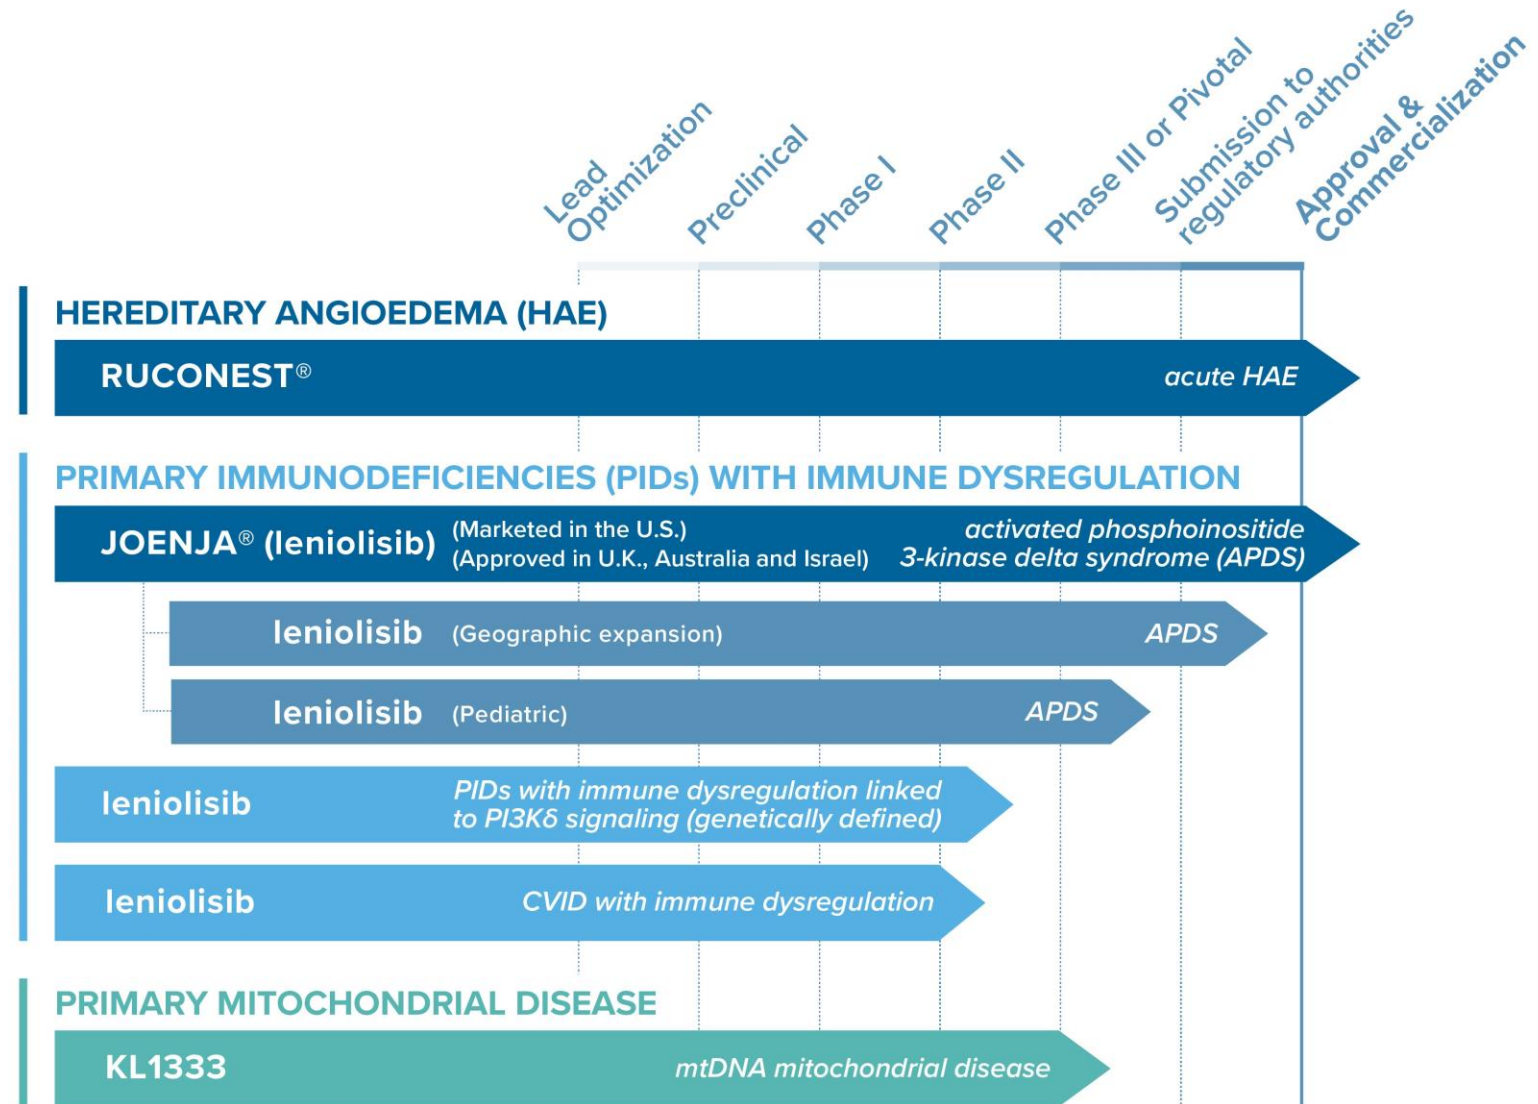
Lead Optimization
Preclinical
Phase I
Phase II
Phase III or Pivotal
Submission to regulatory authorities
Approval & Commercialization

HEREDITARY ANGIOEDEMA (HAE)

RUCONEST® acute HAE

PRIMARY IMMUNODEFICIENCIES (PIDs) WITH IMMUNE DYSREGULATION

JOENJA® (leniolisib) (Marketed in the U.S.) (Approved in U.K., Australia and Israel) activated phosphoinositide 3-kinase delta syndrome (APDS)

leniolisib (Geographic expansion) APDS

leniolisib (Pediatric) APDS

leniolisib PIDs with immune dysregulation linked to PI3Kδ signaling (genetically defined)

leniolisib CVID with immune dysregulation

PRIMARY MITOCHONDRIAL DISEASE

KL1333 mtDNA mitochondrial disease